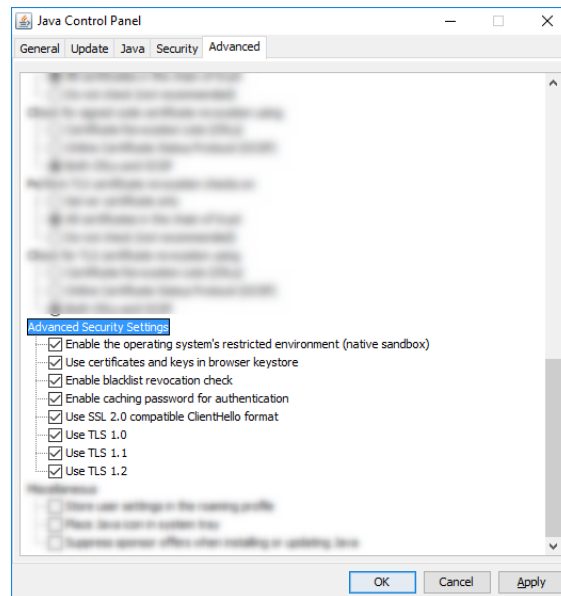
Java Control Panel

General | Update | Java | Security | Advanced

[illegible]
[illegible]
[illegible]
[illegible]
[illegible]
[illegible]
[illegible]
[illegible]
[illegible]
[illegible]
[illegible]
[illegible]
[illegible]

Advanced Security Settings
Enable the operating system's restricted environment (native sandbox)
Use certificates and keys in browser keystore
Enable blacklist revocation check
Enable caching password for authentication
Use SSL 2.0 compatible ClientHello format
Use TLS 1.0
Use TLS 1.1
Use TLS 1.2

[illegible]
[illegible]
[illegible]
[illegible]

OK | Cancel | Apply